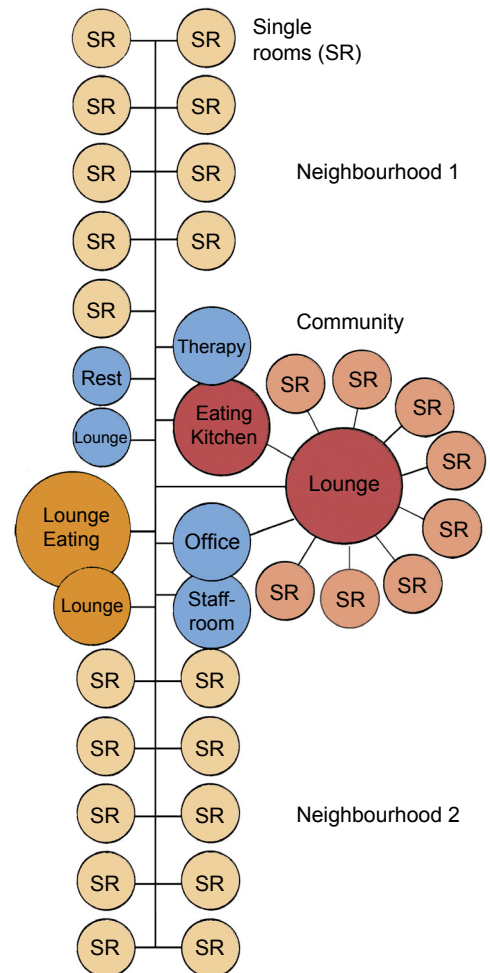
SR SR Single rooms (SR)

SR SR

SR SR Neighbourhood 1

SR SR

SR

Community

Therapy

Rest

SR SR SR

Eating Kitchen

Lounge

SR

Lounge

Lounge Eating

Office

SR

Lounge

Staff-room

SR SR SR

SR SR

SR SR

SR SR Neighbourhood 2

SR SR

SR SR